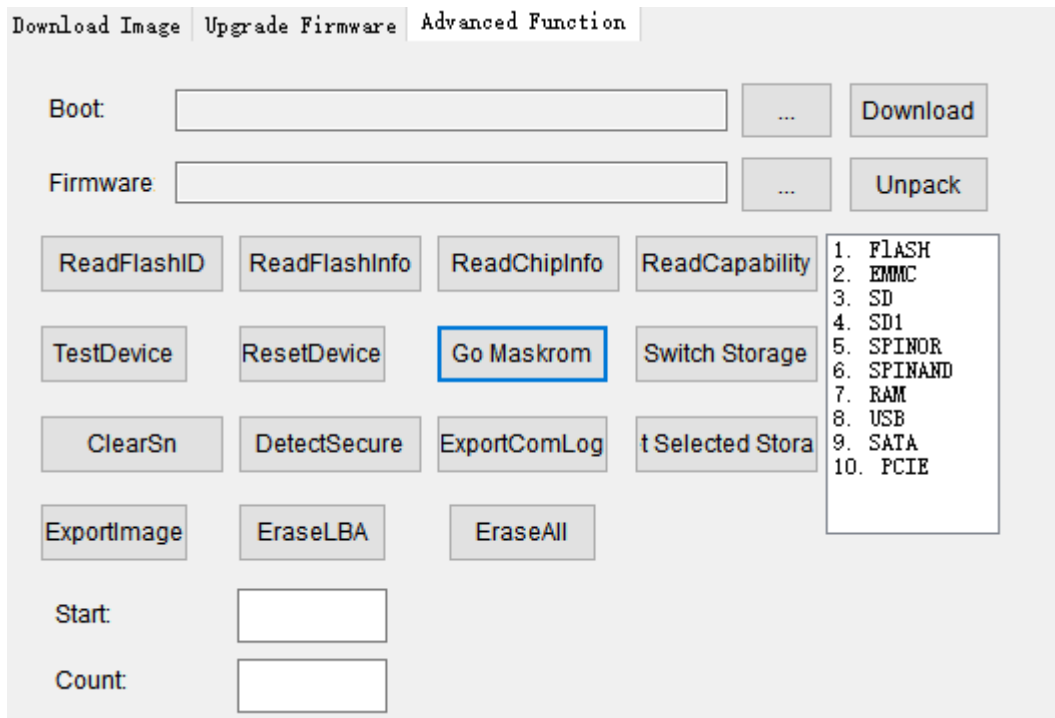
Download Image | Upgrade Firmware | Advanced Function

Boot: ... Download

Firmware ... Unpack

ReadFlashID ReadFlashInfo ReadChipInfo ReadCapability

TestDevice ResetDevice Go Maskrom Switch Storage

ClearSn DetectSecure ExportComLog t Selected Stora

ExportImage EraseLBA EraseAll

Start:

Count:

1. FlASH
2. EMMC
3. SD
4. SD1
5. SPINOR
6. SPINAND
7. RAM
8. USB
9. SATA
10. PCIE